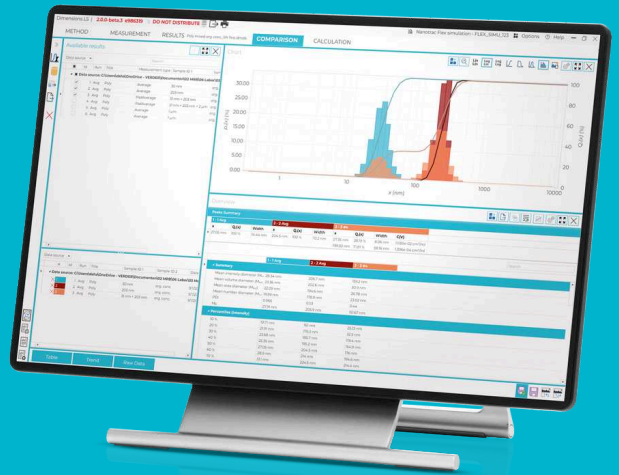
Dimensions LS | 2.0.0 beta2 #88128 | DO NOT DISTRIBUTE

METHOD MEASUREMENT RESULTS COMPARISON CALCULATION

Nanotrac Flex simulation - FLEX_SIMU_123

Options Help

Available results

Chart

Overview

Table Trend Raw Data

30.00
25.00
20.00
15.00
10.00
5.00
0.00

100
80
60
40
20
0

1 10 100 1000 10000

x (nm)

Q(x) (%)

1 - 1 Avg

2 - 2 Avg

3 - 3 Avg

Summary

Percentiles (Intensity)